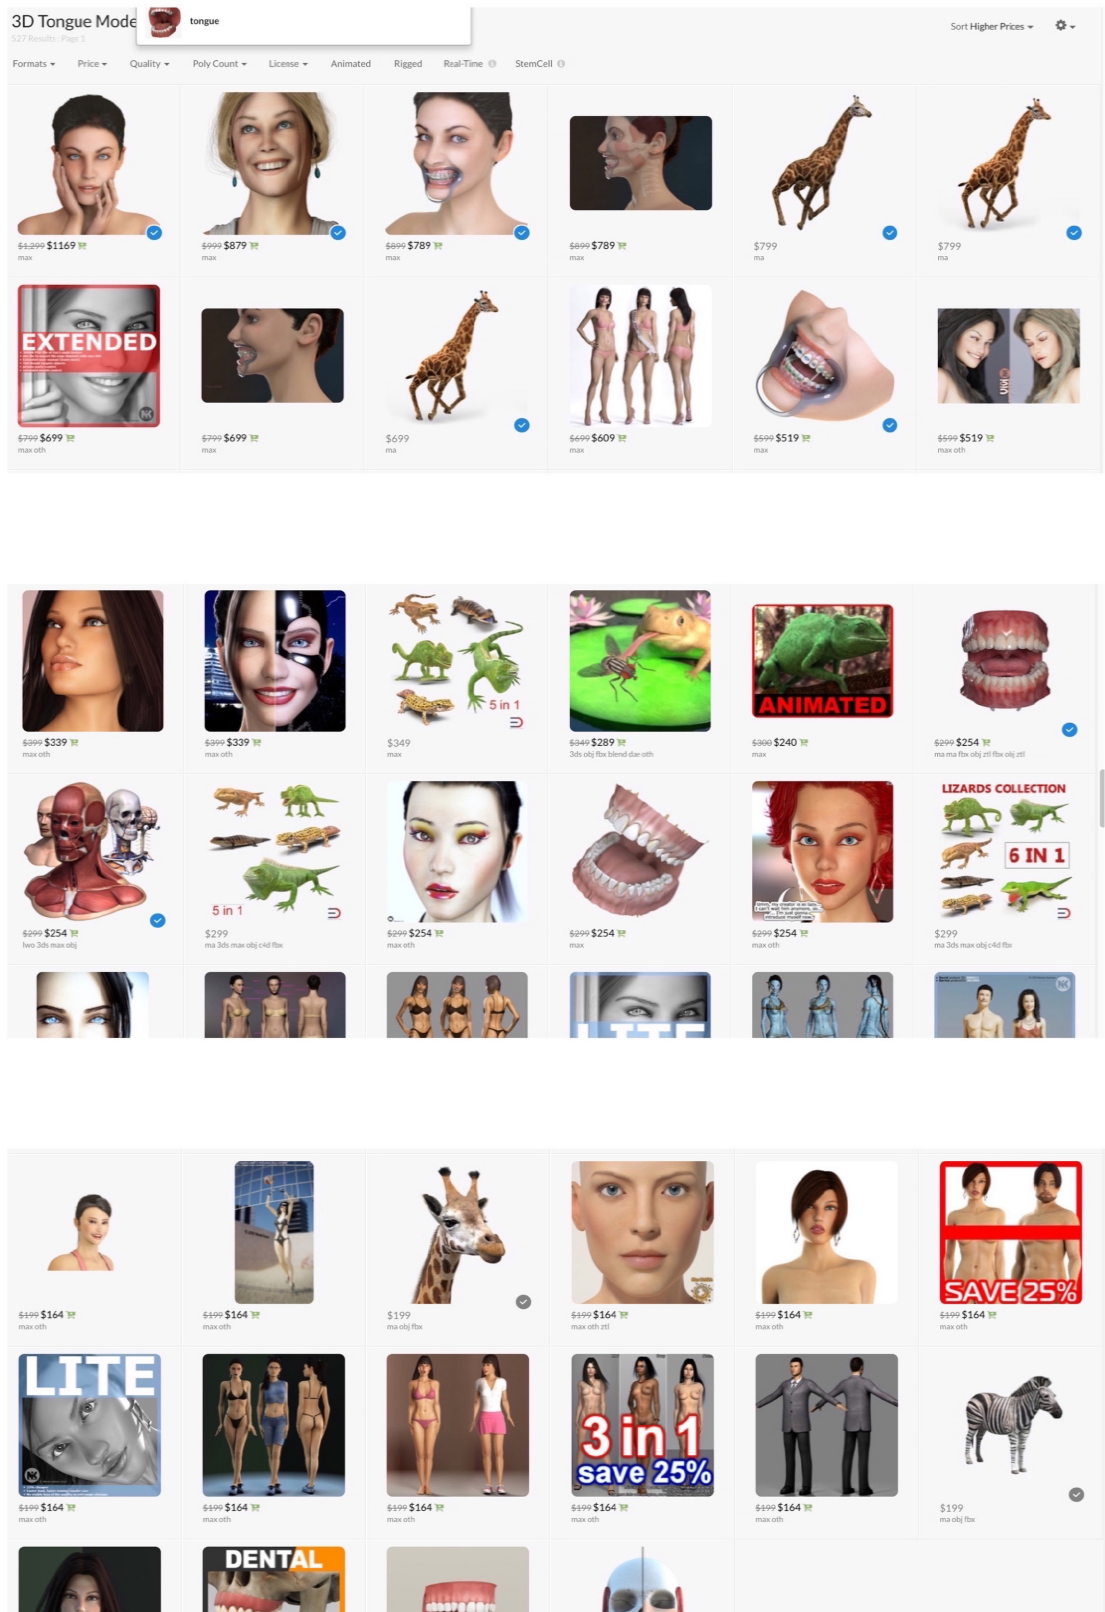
3D Tongue Mode
tongue
527 Results · Page 1

Sort Higher Prices

Formats Price Quality Poly Count License Animated Rigged Real-Time StemCell

$1,299 $1169
max

$999 $879
max

$899 $789
max

$899 $789
max

$799
ma

$799
ma

EXTENDED

$799 $699
max oth

$799 $699
max

$699
ma

$699 $609
max

$599 $519
max

$599 $519
max oth

$399 $339
max oth

$399 $339
max oth

5 in 1

$349
max

$349 $289
3ds obj fbx blend dae oth

ANIMATED

$300 $240
max

$299 $254
ma ma fbx obj ztl fbx obj ztl

$299 $254
lwo 3ds max obj

5 in 1

$299
ma 3ds max obj c4d fbx

$299 $254
max oth

$299 $254
max

$299 $254
max oth

LIZARDS COLLECTION
6 IN 1

$299
ma 3ds max obj c4d fbx

$199 $164
max oth

$199 $164
max oth

$199
ma obj fbx

$199 $164
max oth ztl

$199 $164
max oth

SAVE 25%

$199 $164
max oth

LITE

$199 $164
max oth

$199 $164
max oth

$199 $164
max oth

3 in 1
save 25%

$199 $164
max oth

$199 $164
max oth

$199
ma obj fbx

DENTAL